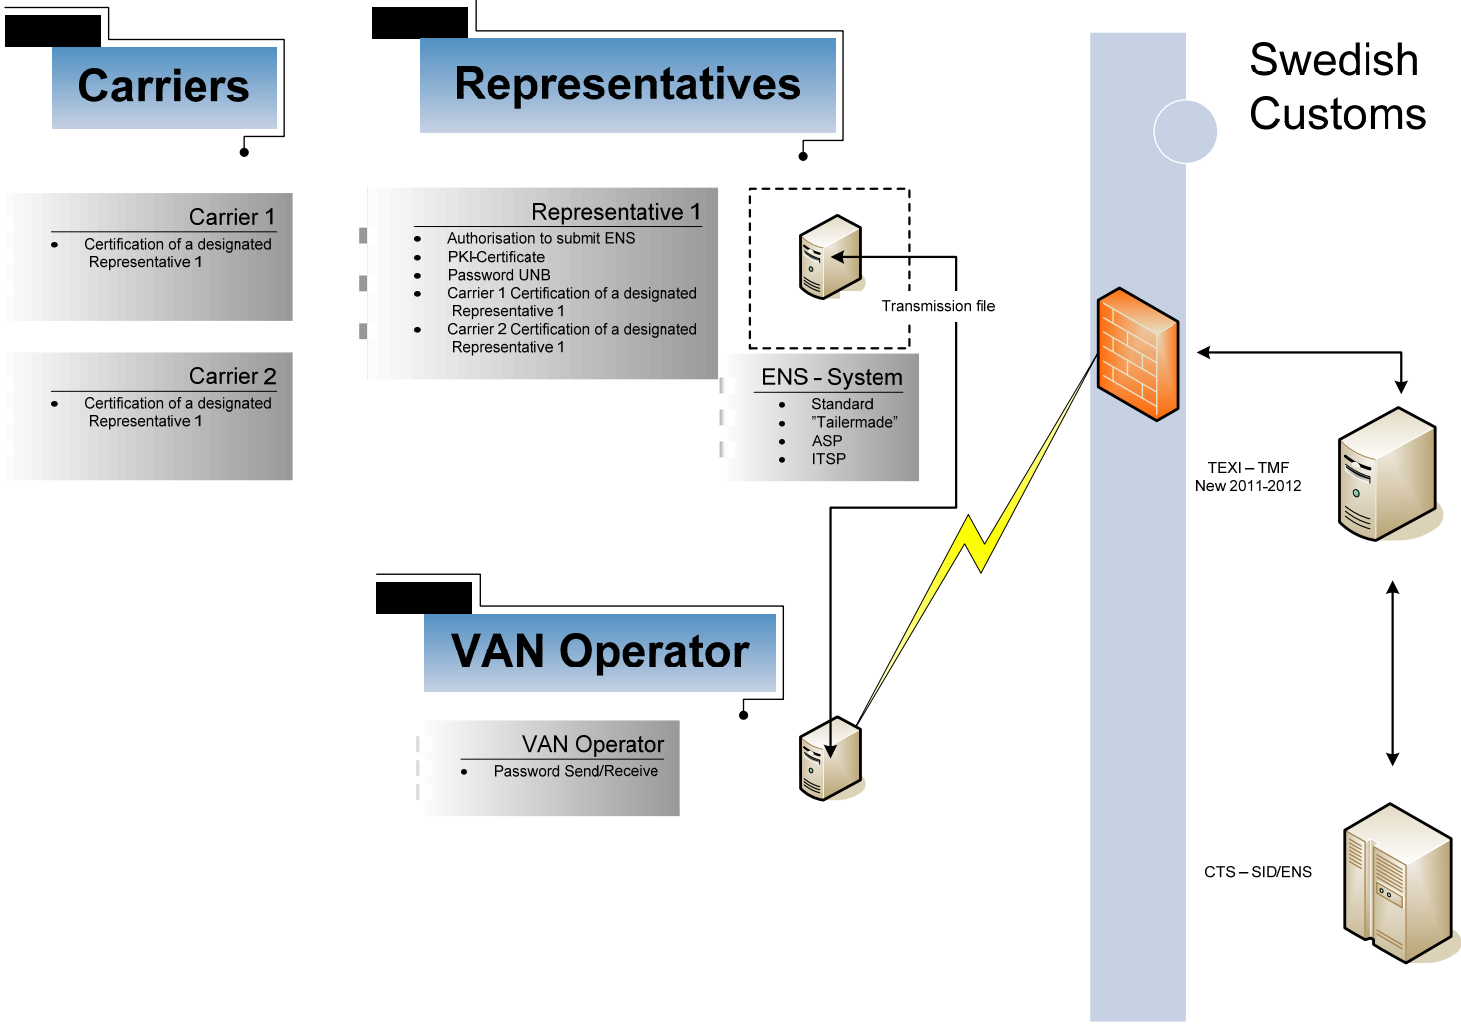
Carriers

Representatives

Swedish Customs

Carrier 1
- Certification of a designated Representative 1

Carrier 2
- Certification of a designated Representative 1

Representative 1
- Authorisation to submit ENS
- PKI-Certificate
- Password UNB
- Carrier 1 Certification of a designated Representative 1
- Carrier 2 Certification of a designated Representative 1

Transmission file

ENS - System
- Standard
- "Tailermade"
- ASP
- ITSP

TEXI – TMF
New 2011-2012

VAN Operator

VAN Operator
- Password Send/Receive

CTS – SID/ENS